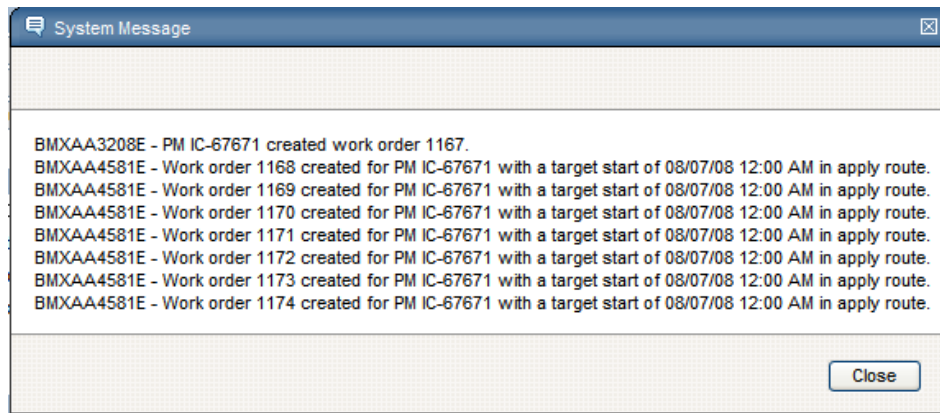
System Message

BMXAA3208E - PM IC-67671 created work order 1167.
BMXAA4581E - Work order 1168 created for PM IC-67671 with a target start of 08/07/08 12:00 AM in apply route.
BMXAA4581E - Work order 1169 created for PM IC-67671 with a target start of 08/07/08 12:00 AM in apply route.
BMXAA4581E - Work order 1170 created for PM IC-67671 with a target start of 08/07/08 12:00 AM in apply route.
BMXAA4581E - Work order 1171 created for PM IC-67671 with a target start of 08/07/08 12:00 AM in apply route.
BMXAA4581E - Work order 1172 created for PM IC-67671 with a target start of 08/07/08 12:00 AM in apply route.
BMXAA4581E - Work order 1173 created for PM IC-67671 with a target start of 08/07/08 12:00 AM in apply route.
BMXAA4581E - Work order 1174 created for PM IC-67671 with a target start of 08/07/08 12:00 AM in apply route.

Close